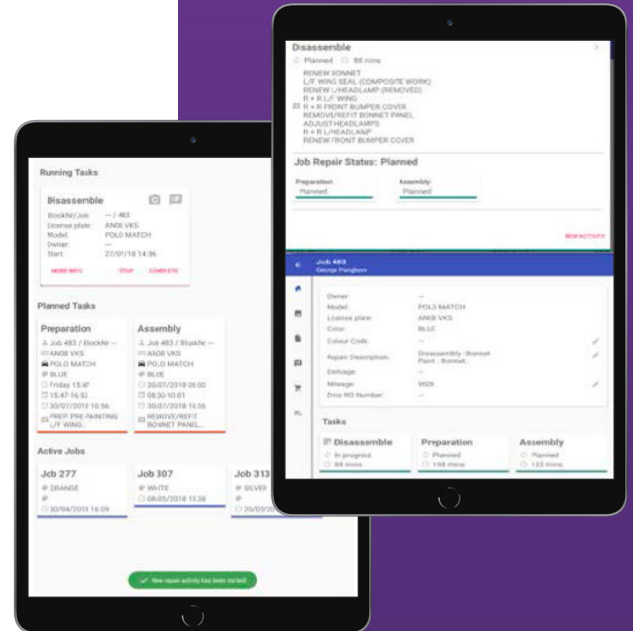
Disassemble
Planned 88 mins
RENEW BONNET
L/F WING SEAL (COMPOSITE WORK)
RENEW L/HEADLAMP (REMOVED)
R + R L/F WING
R + R FRONT BUMPER COVER
REMOVE/REFIT BONNET PANEL
ADJUST HEADLAMPS
R + R L/HEADLAMP
RENEW FRONT BUMPER COVER

Job Repair States: Planned

Preparation
Planned
Assembly
Planned

NEW ACTIVITY

Job 463
George Pangborn

Owner: —
Model: POLO MATCH
License plate: AN08 VKS
Color: BLUE
Colour Code: —
Repair Description: Disassembly : Bonnet Paint : Bonnet,
Damage: —
Mileage: 9500
Drive RO Number: —

Tasks

Disassemble
In progress
88 mins

Preparation
Planned
198 mins

Assembly
Planned
133 mins

Running Tasks

Disassemble
BlockNr/Job: — / 463
License plate: AN08 VKS
Model: POLO MATCH
Owner: —
Start: 27/07/18 14:36

MORE INFO STOP COMPLETE

Planned Tasks

Preparation
Job 463 / BockNr —
AN08 VKS
POLO MATCH
BLUE
Friday 15:47
15:47-16:53
30/07/2018 10:56
PREP PRE-PAINTING L/F WING...

Assembly
Job 463 / BlockNr —
AN08 VKS
POLO MATCH
BLUE
30/07/2018 06:00
08:30-10:01
30/07/2018 10:56
REMOVE/REFIT BONNET PANEL...

Active Jobs

Job 277
ORANGE
30/04/2018 16:09

Job 307
WHITE
08/05/2018 13:38

Job 313
SILVER
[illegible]

New repair activity has been started